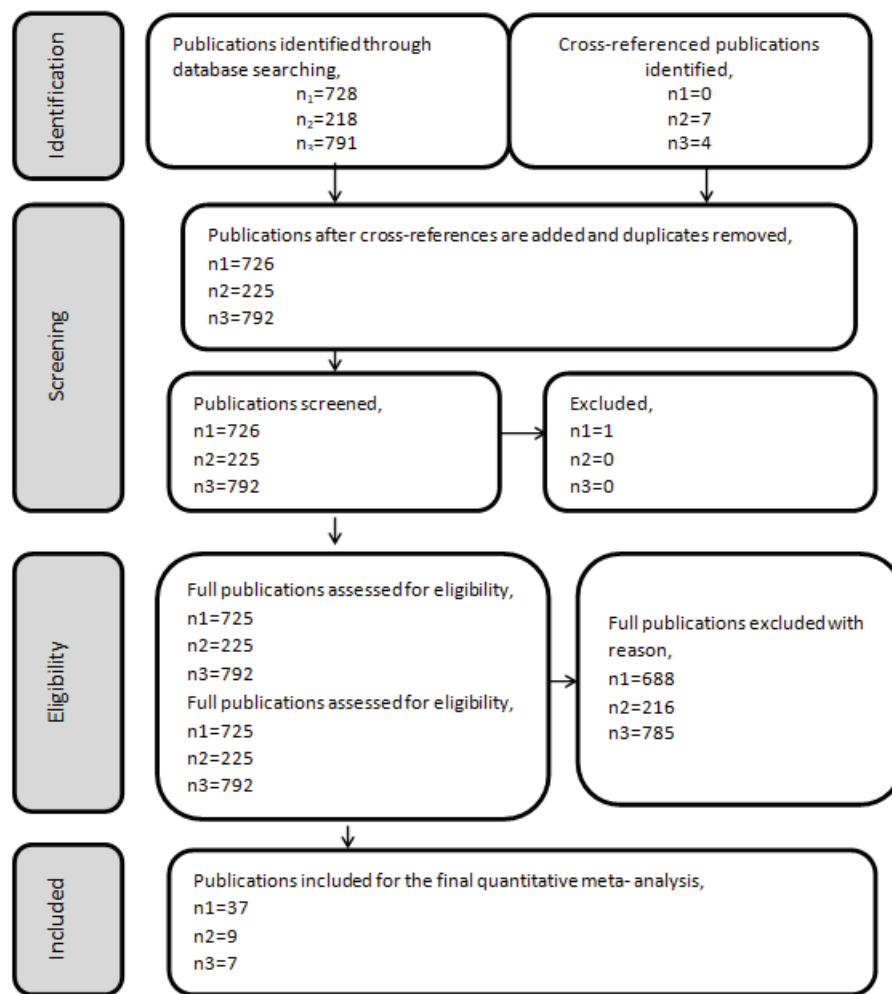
Identification

Publications identified through database searching,
$n_1$=728
$n_2$=218
$n_3$=791

Cross-referenced publications identified,
n1=0
n2=7
n3=4

Screening

Publications after cross-references are added and duplicates removed,
n1=726
n2=225
n3=792

Publications screened,
n1=726
n2=225
n3=792

Excluded,
n1=1
n2=0
n3=0

Eligibility

Full publications assessed for eligibility,
n1=725
n2=225
n3=792
Full publications assessed for eligibility,
n1=725
n2=225
n3=792

Full publications excluded with reason,
n1=688
n2=216
n3=785

Included

Publications included for the final quantitative meta- analysis,
n1=37
n2=9
n3=7